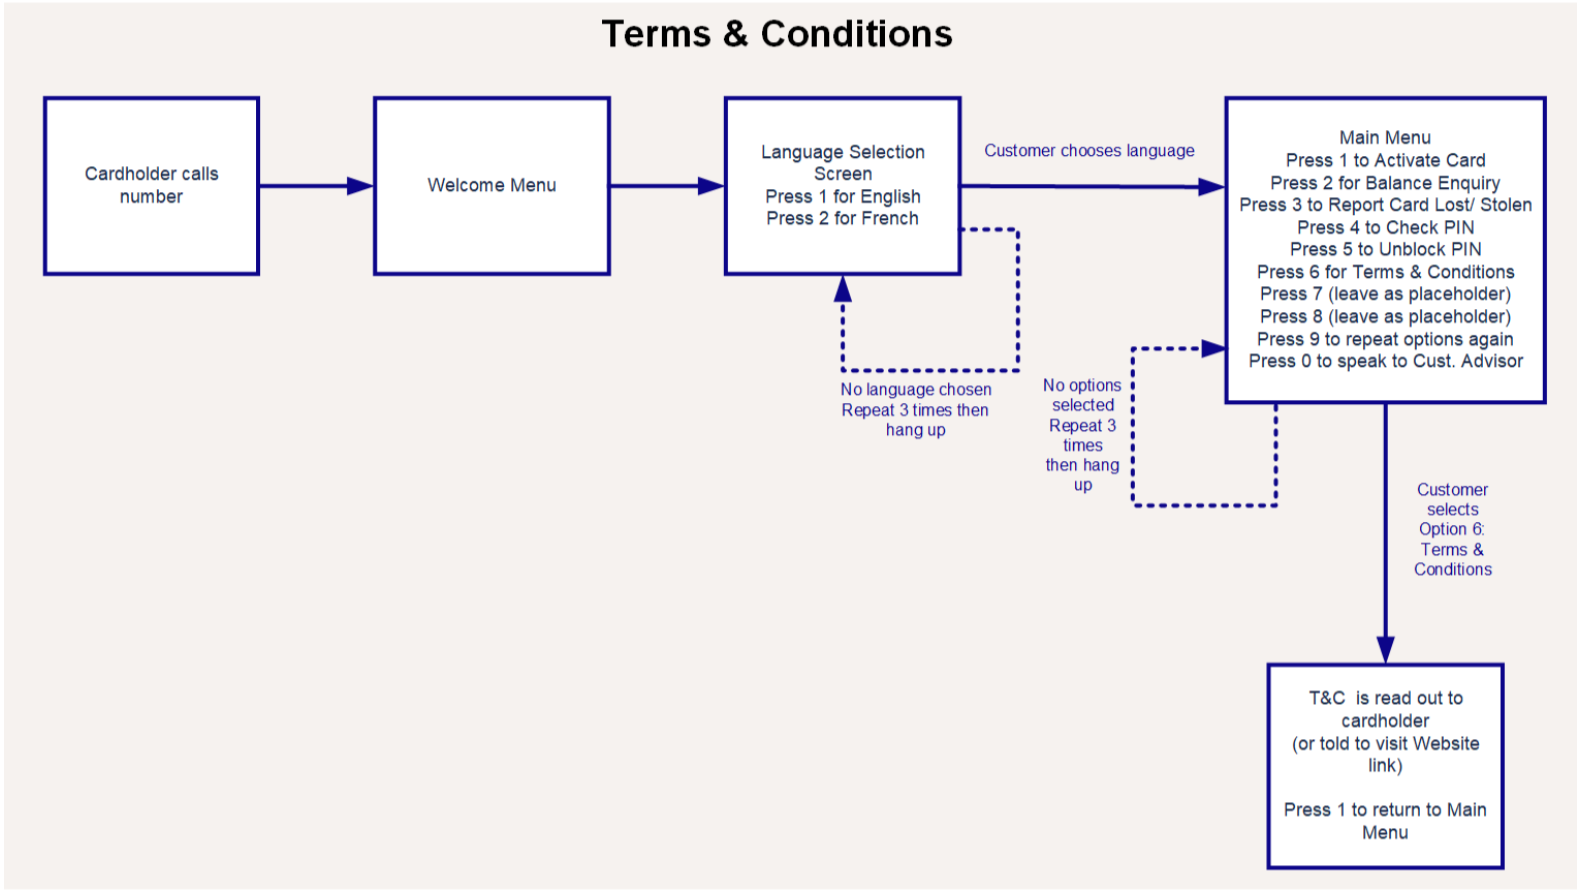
Terms & Conditions

Cardholder calls number

Welcome Menu

Language Selection Screen
Press 1 for English
Press 2 for French

Customer chooses language

Main Menu
Press 1 to Activate Card
Press 2 for Balance Enquiry
Press 3 to Report Card Lost/ Stolen
Press 4 to Check PIN
Press 5 to Unblock PIN
Press 6 for Terms & Conditions
Press 7 (leave as placeholder)
Press 8 (leave as placeholder)
Press 9 to repeat options again
Press 0 to speak to Cust. Advisor

No language chosen
Repeat 3 times then hang up

No options selected
Repeat 3 times then hang up

Customer selects Option 6: Terms & Conditions

T&C is read out to cardholder
(or told to visit Website link)

Press 1 to return to Main Menu